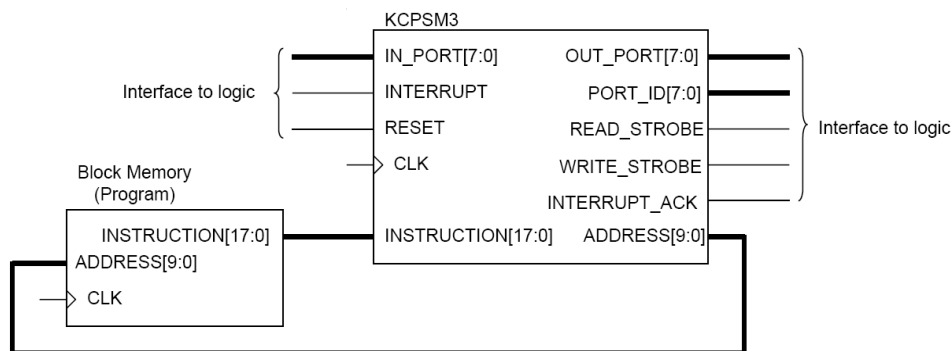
KCPSM3

Interface to logic

IN_PORT[7:0]
INTERRUPT
RESET
CLK

OUT_PORT[7:0]
PORT_ID[7:0]
READ_STROBE
WRITE_STROBE
INTERRUPT_ACK

Interface to logic

Block Memory
(Program)

INSTRUCTION[17:0]
ADDRESS[9:0]
CLK

INSTRUCTION[17:0]
ADDRESS[9:0]